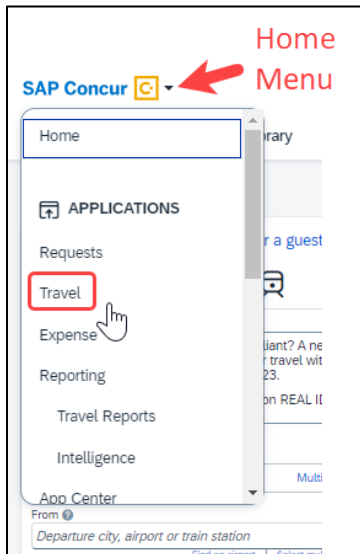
SAP Concur

Home Menu

Home

APPLICATIONS

Requests

Travel

Expense

Reporting

Travel Reports

Intelligence

App Center

rary

r a guest

liant? A ne
r travel wit
23.
on REAL ID

Multi

From

Departure city, airport or train station